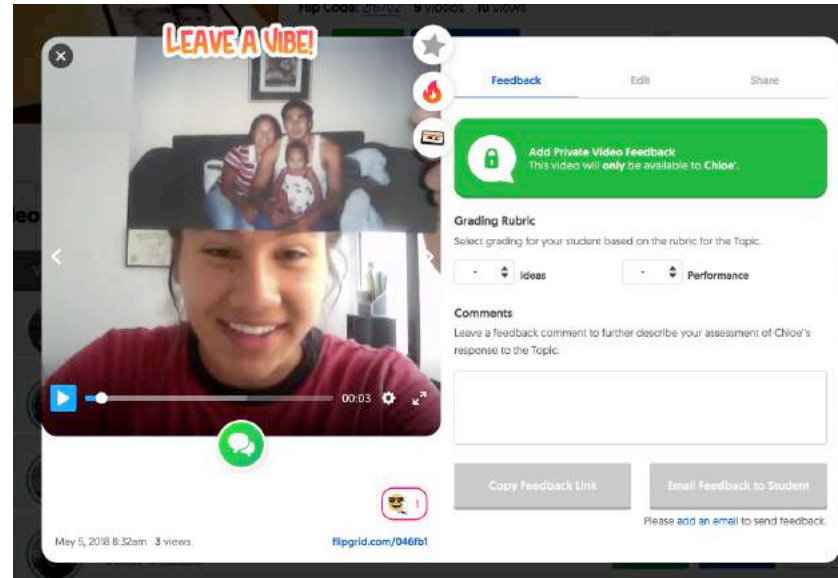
Flip Code: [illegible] 9 videos 10 views

LEAVE A VIBE!

Feedback Edit Share

Add Private Video Feedback
This video will only be available to Chloe'.

Grading Rubric
Select grading for your student based on the rubric for the Topic.

- Ideas - Performance

Comments
Leave a feedback comment to further describe your assessment of Chloe's response to the Topic.

00:03

1

Copy Feedback Link Email Feedback to Student

Please add an email to send feedback.

May 5, 2018 8:32am 3 views flipgrid.com/046fb1